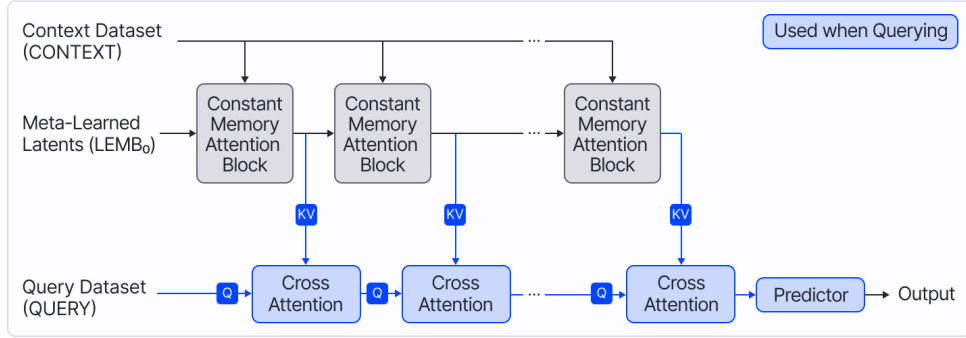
Context Dataset (CONTEXT)

Used when Querying

Meta-Learned Latents (LEMB$_0$)

Constant Memory Attention Block

Constant Memory Attention Block

...

Constant Memory Attention Block

KV

KV

KV

Query Dataset (QUERY)

Q

Cross Attention

Q

Cross Attention

...

Q

Cross Attention

Predictor

Output